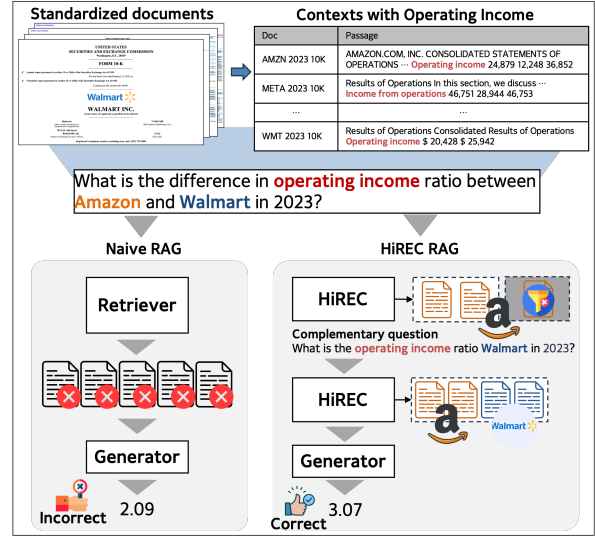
Standardized documents

UNITED STATES
SECURITIES AND EXCHANGE COMMISSION
FORM 10-K
Walmart
WALMART INC.

Contexts with Operating Income

| Doc | Passage |
|---|---|
| AMZN 2023 10K | AMAZON.COM, INC. CONSOLIDATED STATEMENTS OF OPERATIONS ··· Operating income 24,879 12,248 36,852 |
| META 2023 10K | Results of Operations In this section, we discuss ··· Income from operations 46,751 28,944 46,753 |
| ··· | ··· |
| WMT 2023 10K | Results of Operations Consolidated Results of Operations Operating income \$ 20,428 \$ 25,942 |

What is the difference in operating income ratio between Amazon and Walmart in 2023?

Naive RAG

Retriever

Generator

Incorrect 2.09

HiREC RAG

HiREC

Complementary question
What is the operating income ratio Walmart in 2023?

HiREC

Walmart

Generator

Correct 3.07